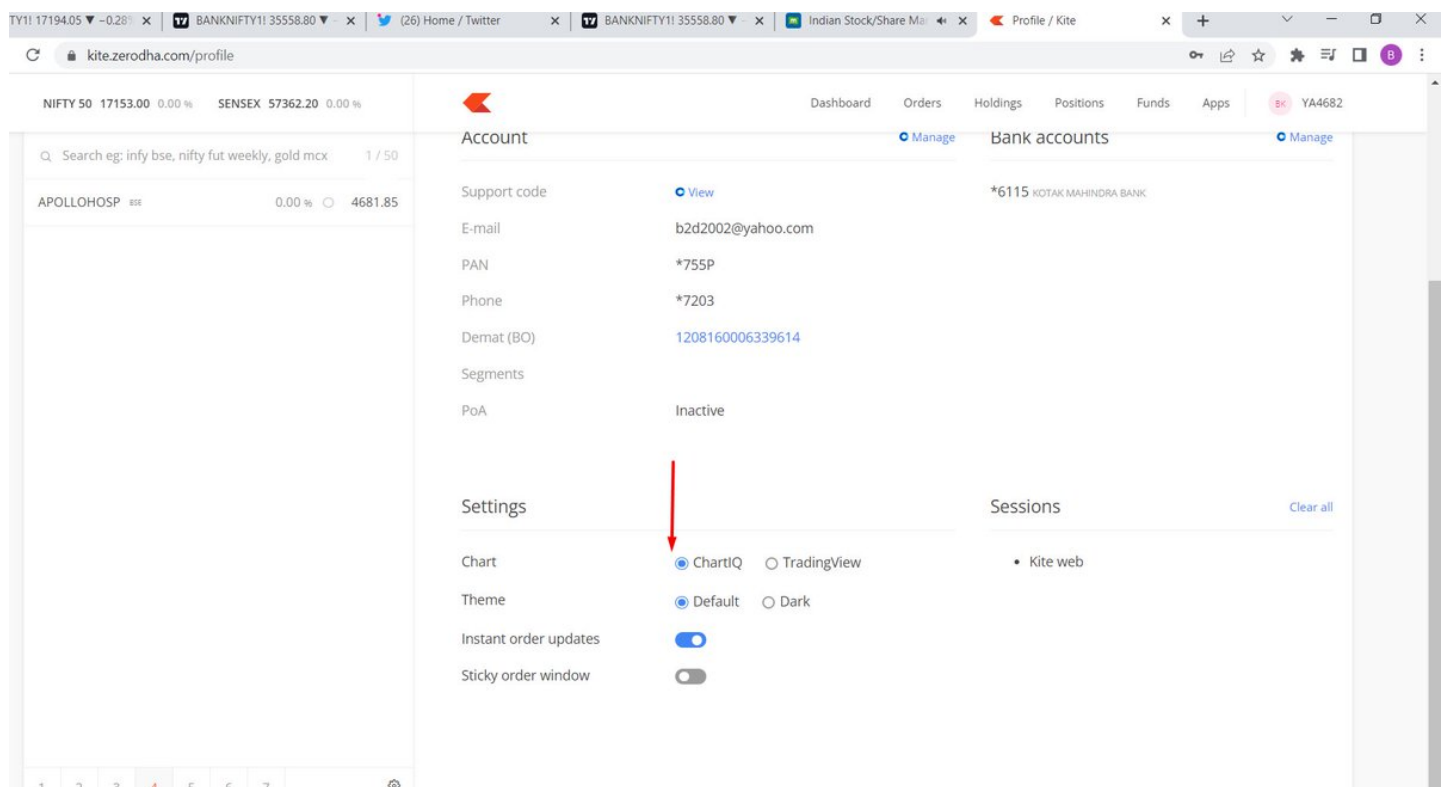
TY1! 17194.05 ▼ −0.28 × | BANKNIFTY1! 35558.80 ▼ × | (26) Home / Twitter × | BANKNIFTY1! 35558.80 ▼ × | Indian Stock/Share Ma × | Profile / Kite × +

kite.zerodha.com/profile

NIFTY 50 17153.00 0.00 % SENSEX 57362.20 0.00 %

Dashboard Orders Holdings Positions Funds Apps BK YA4682

Search eg: infy bse, nifty fut weekly, gold mcx 1 / 50

APOLLOHOSP BSE 0.00 % 4681.85

Account Manage

Support code View

E-mail b2d2002@yahoo.com

PAN *755P

Phone *7203

Demat (BO) 1208160006339614

Segments

PoA Inactive

Bank accounts Manage

*6115 KOTAK MAHINDRA BANK

Settings

Chart ChartIQ TradingView

Theme Default Dark

Instant order updates

Sticky order window

Sessions Clear all

• Kite web

1 2 3 4 5 6 7